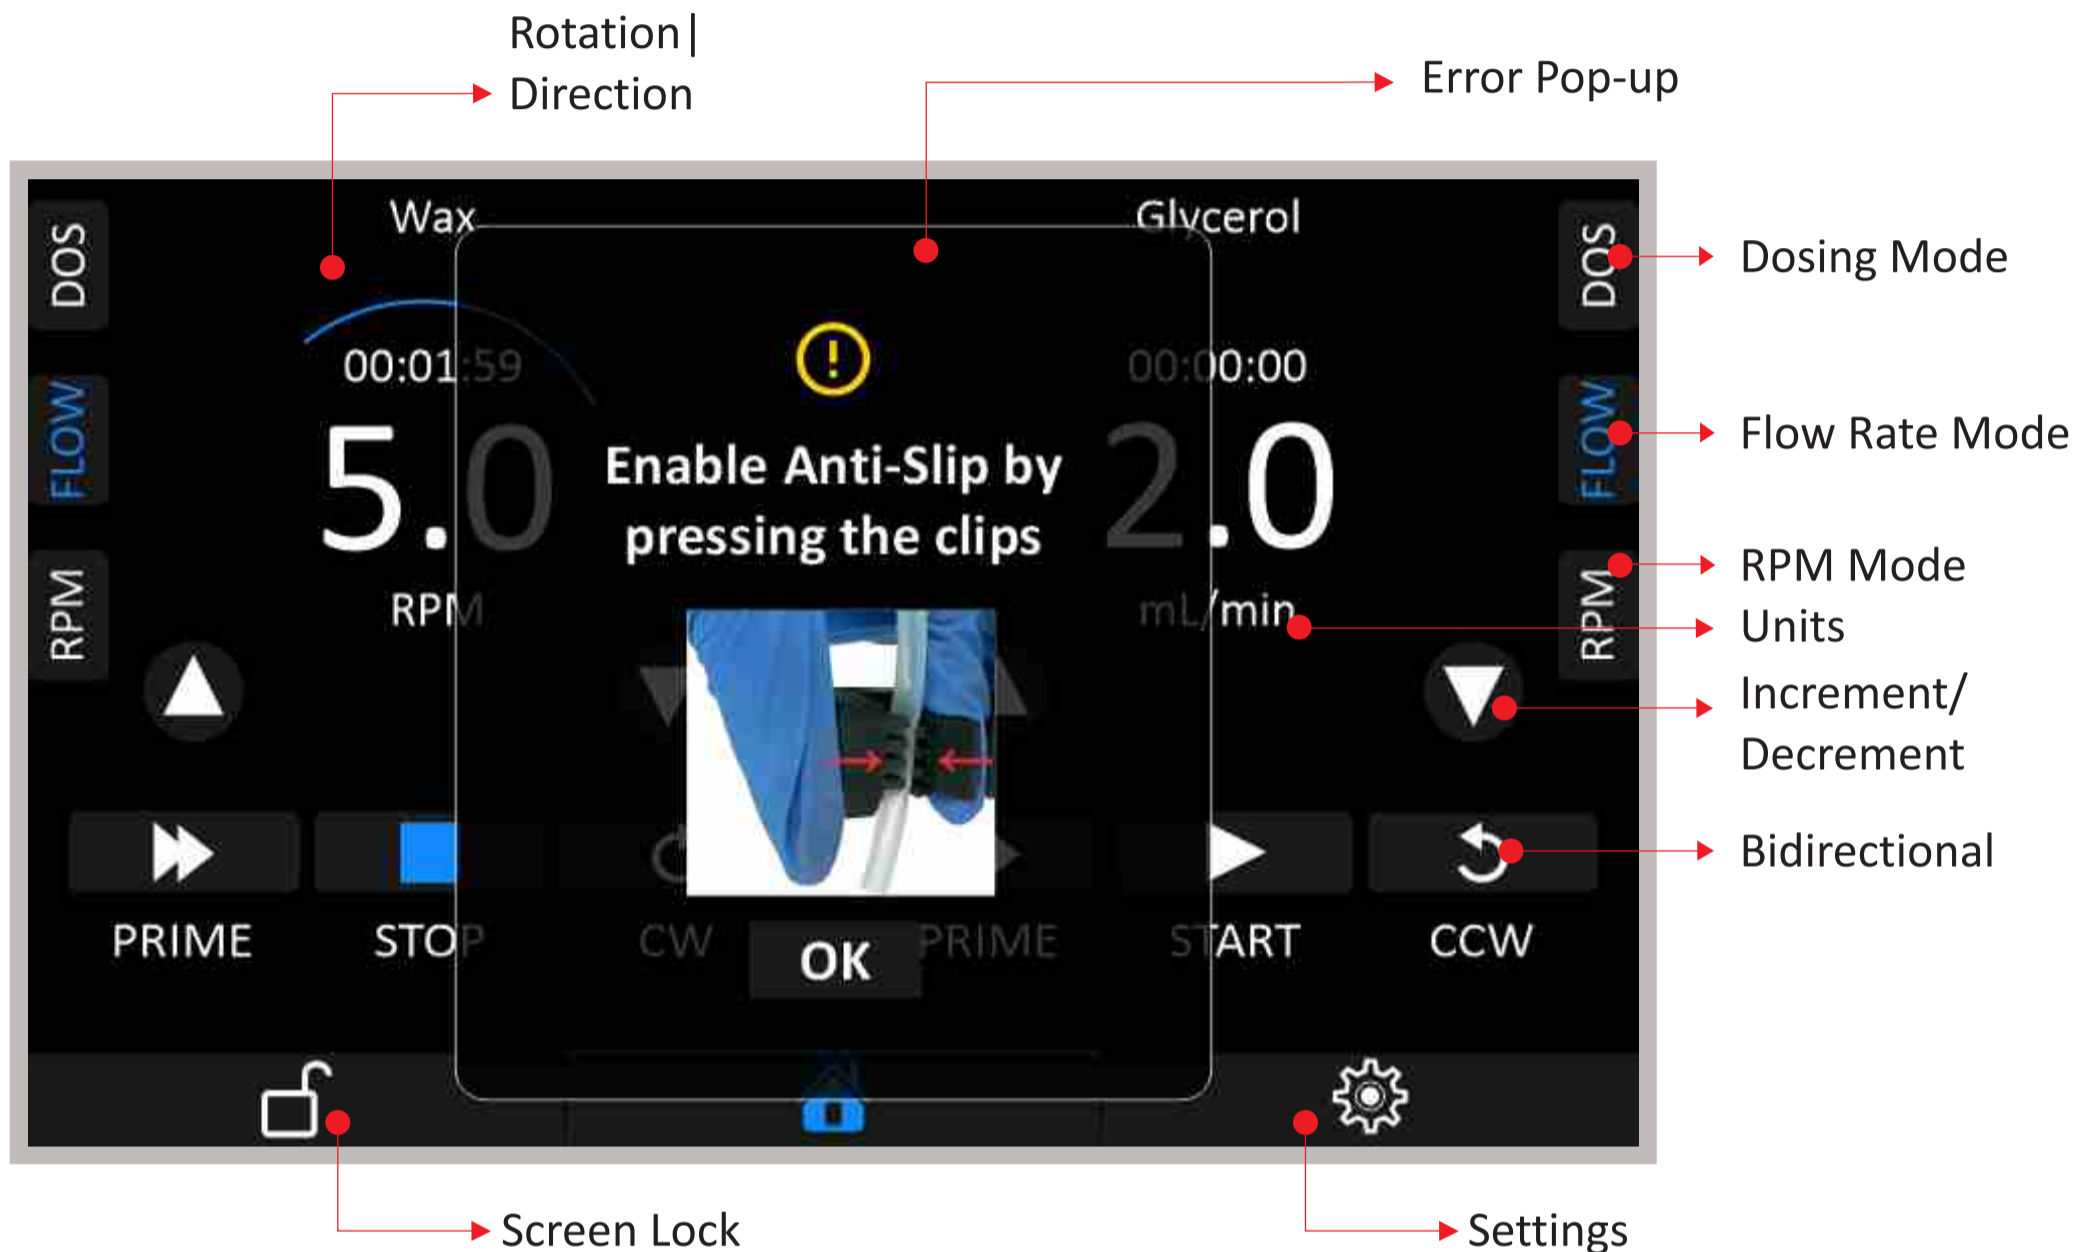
Rotation|
Direction

Error Pop-up

DOS
FLOW
RPM

Wax
00:01:59
5.0
RPM

Glycerol
00:00:00
2.0
mL/min

DOS
FLOW
RPM

Dosing Mode
Flow Rate Mode
RPM Mode
Units
Increment/
Decrement
Bidirectional

Enable Anti-Slip by pressing the clips

OK

PRIME
STOP
CW
PRIME
START
CCW

Screen Lock
Settings